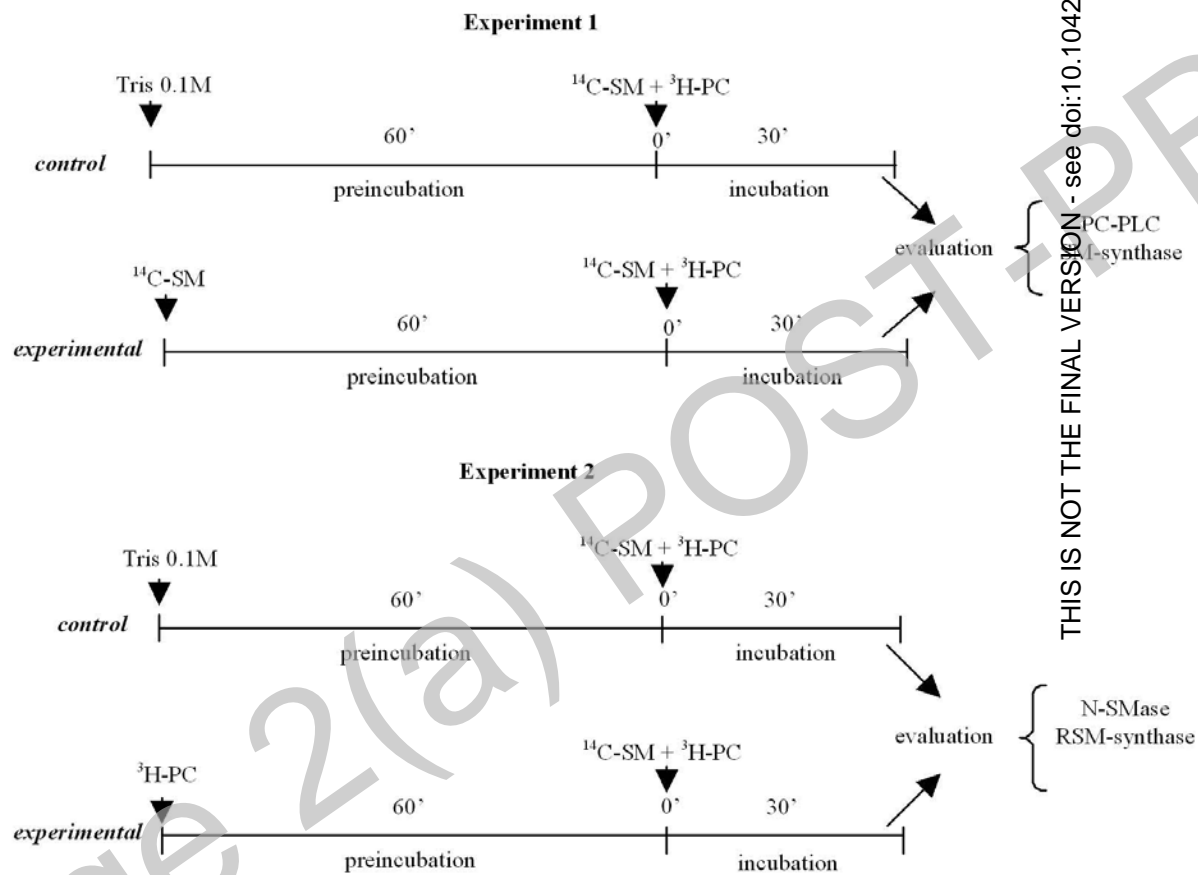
Experiment 1

Tris 0.1M

$^{14}$C-SM + $^{3}$H-PC

60'

0'

30'

control

preincubation

incubation

evaluation

PC-PLC
SM-synthase

$^{14}$C-SM

$^{14}$C-SM + $^{3}$H-PC

60'

0'

30'

experimental

preincubation

incubation

Experiment 2

Tris 0.1M

$^{14}$C-SM + $^{3}$H-PC

60'

0'

30'

control

preincubation

incubation

evaluation

N-SMase
RSM-synthase

$^{3}$H-PC

$^{14}$C-SM + $^{3}$H-PC

60'

0'

30'

experimental

preincubation

incubation

THIS IS NOT THE FINAL VERSION - see doi:10.1042

Figure 2(a) POST-PR